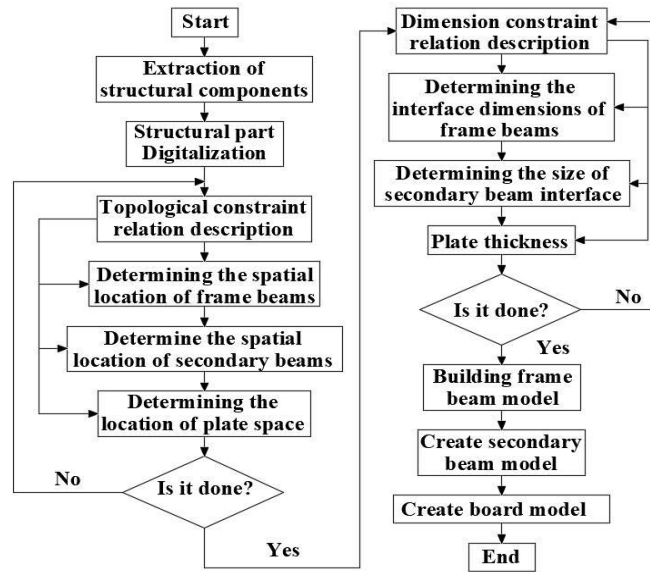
Start

Extraction of structural components

Structural part Digitalization

Topological constraint relation description

Determining the spatial location of frame beams

Determine the spatial location of secondary beams

Determining the location of plate space

No

Is it done?

Yes

Dimension constraint relation description

Determining the interface dimensions of frame beams

Determining the size of secondary beam interface

Plate thickness

Is it done?

No

Yes

Building frame beam model

Create secondary beam model

Create board model

End